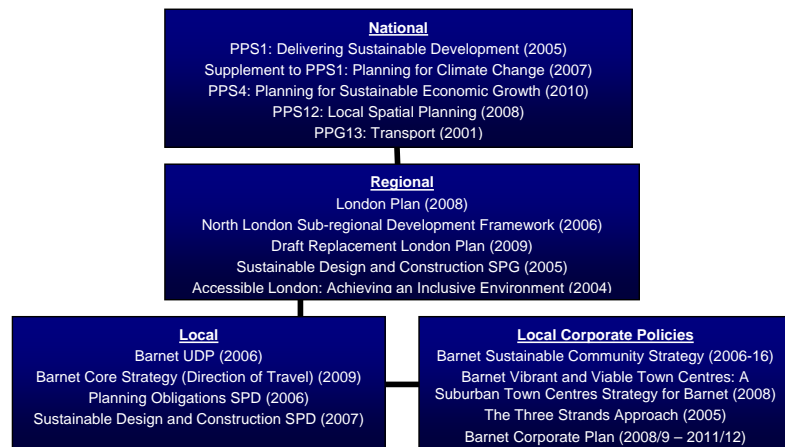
National
PPS1: Delivering Sustainable Development (2005)
Supplement to PPS1: Planning for Climate Change (2007)
PPS4: Planning for Sustainable Economic Growth (2010)
PPS12: Local Spatial Planning (2008)
PPG13: Transport (2001)

Regional
London Plan (2008)
North London Sub-regional Development Framework (2006)
Draft Replacement London Plan (2009)
Sustainable Design and Construction SPG (2005)
Accessible London: Achieving an Inclusive Environment (2004)

Local
Barnet UDP (2006)
Barnet Core Strategy (Direction of Travel) (2009)
Planning Obligations SPD (2006)
Sustainable Design and Construction SPD (2007)

Local Corporate Policies
Barnet Sustainable Community Strategy (2006-16)
Barnet Vibrant and Viable Town Centres: A Suburban Town Centres Strategy for Barnet (2008)
The Three Strands Approach (2005)
Barnet Corporate Plan (2008/9 – 2011/12)